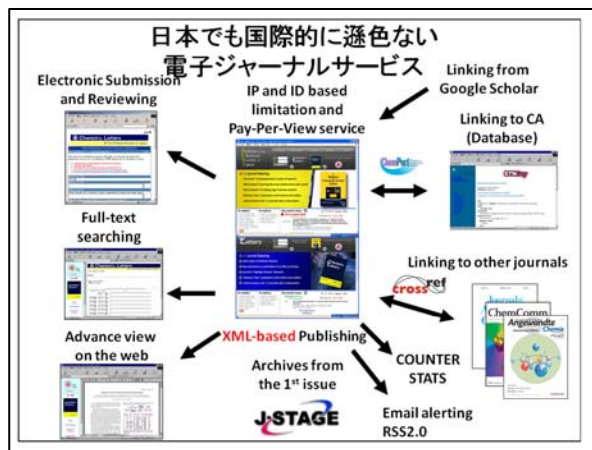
日本でも国際的に遜色ない
電子ジャーナルサービス

Electronic Submission and Reviewing

IP and ID based limitation and Pay-Per-View service

Linking from Google Scholar

Linking to CA (Database)

ChemPort

Full-text searching

Linking to other journals

crossref

ChemComm

Angewandte Chemie

Advance view on the web

XML-based Publishing

Archives from the 1st issue

COUNTER STATS

J-STAGE

Email alerting RSS2.0